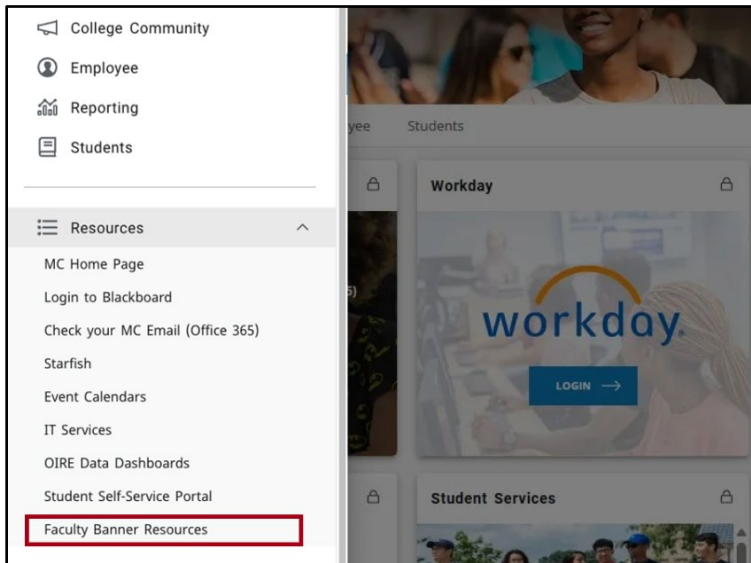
College Community
Employee
Reporting
Students

Resources
MC Home Page
Login to Blackboard
Check your MC Email (Office 365)
Starfish
Event Calendars
IT Services
OIRE Data Dashboards
Student Self-Service Portal
Faculty Banner Resources

yee Students

5)

Workday

workday.

LOGIN →

Student Services